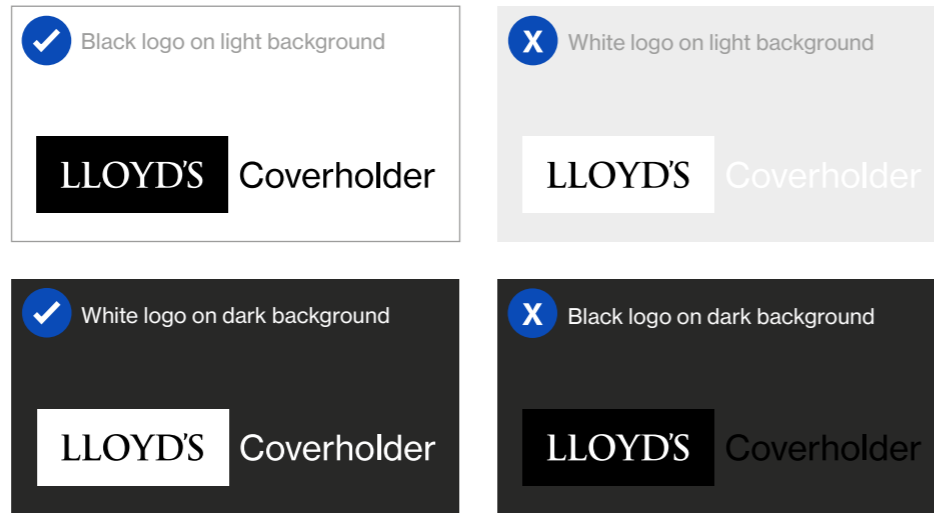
Black logo on light background

LLOYD'S Coverholder

X White logo on light background

LLOYD'S Coverholder

White logo on dark background

LLOYD'S Coverholder

X Black logo on dark background

LLOYD'S Coverholder